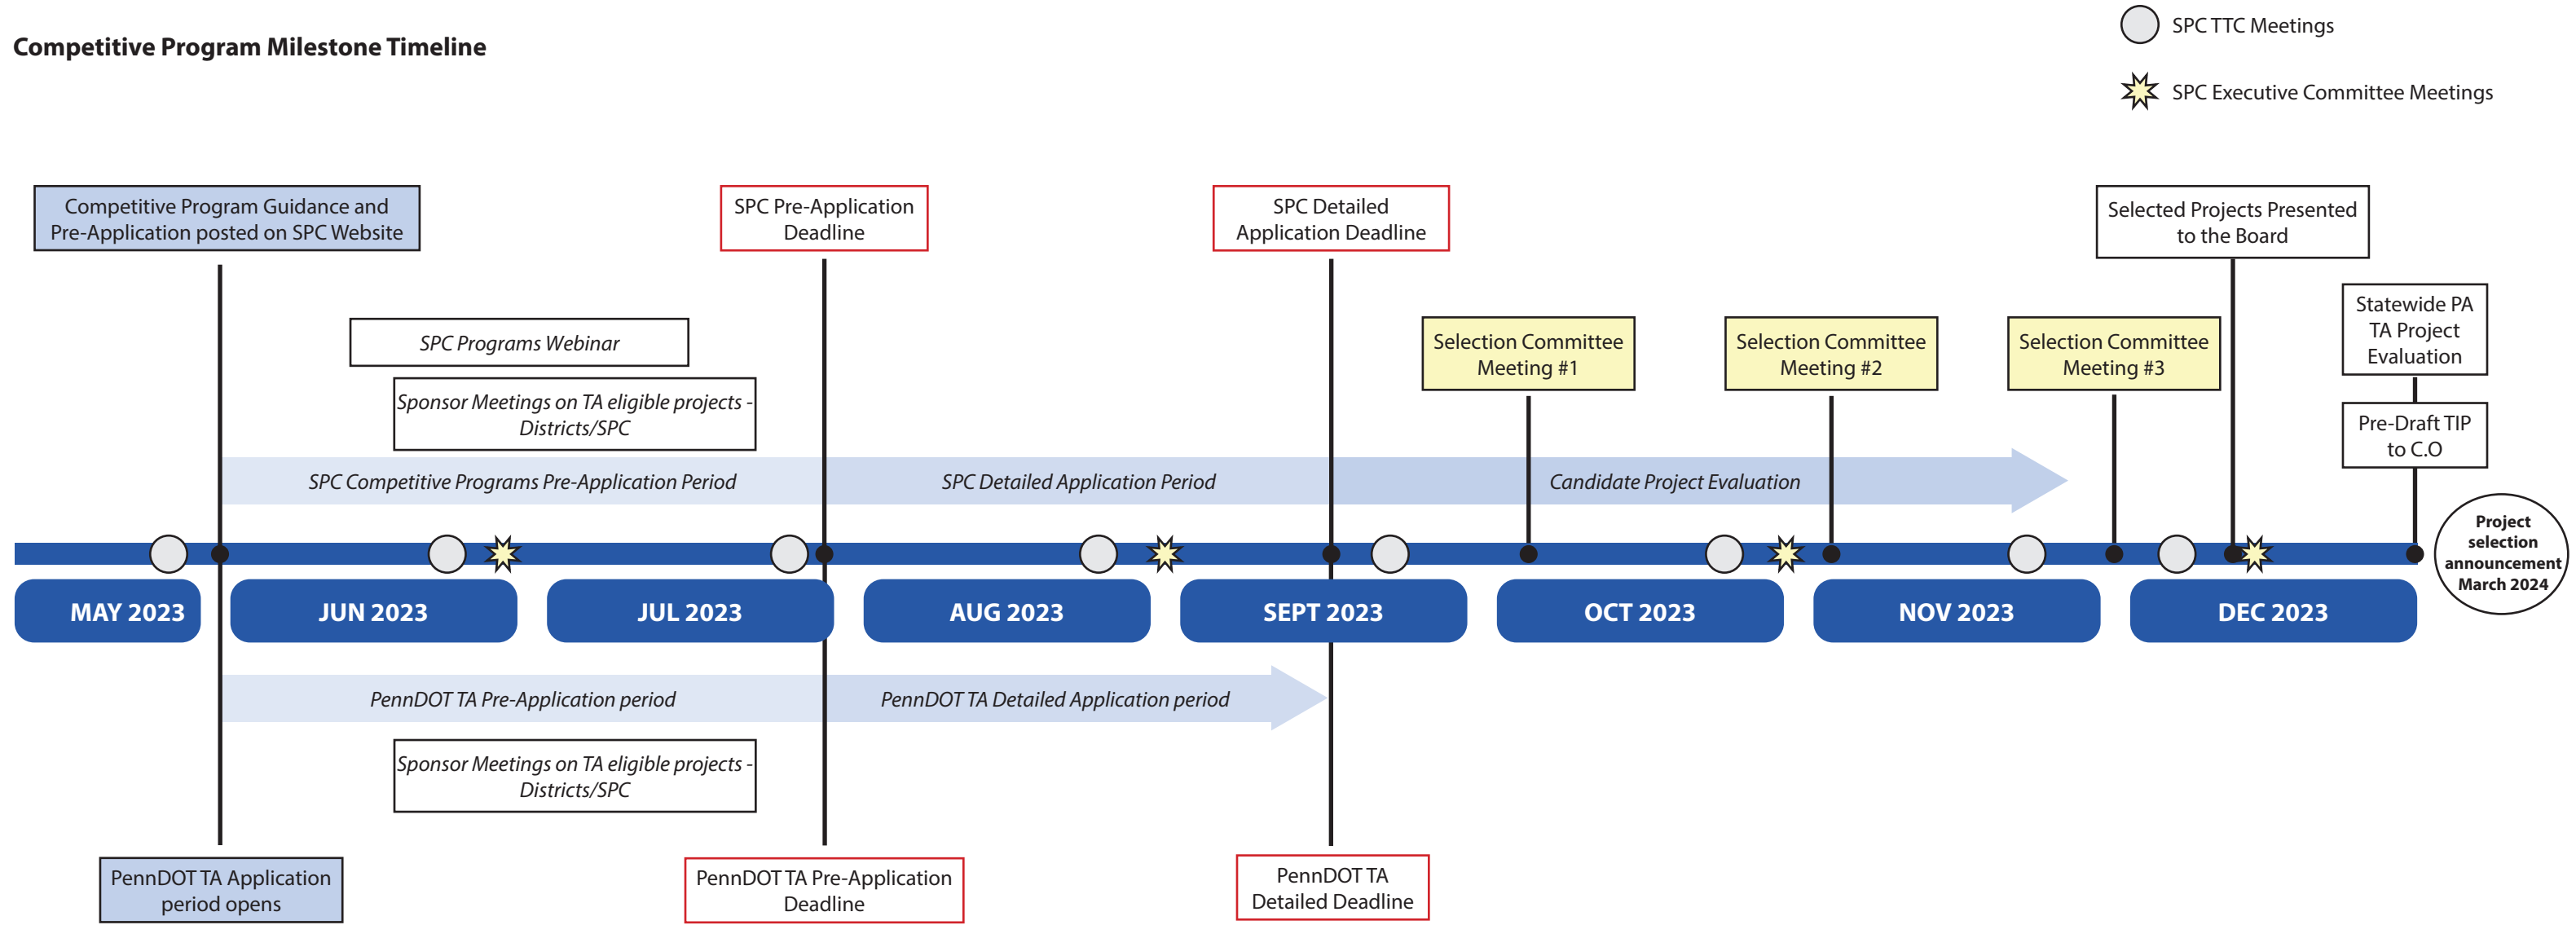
Competitive Program Milestone Timeline

SPC TTC Meetings

SPC Executive Committee Meetings

Competitive Program Guidance and Pre-Application posted on SPC Website

SPC Pre-Application Deadline

SPC Detailed Application Deadline

Selected Projects Presented to the Board

SPC Programs Webinar

Sponsor Meetings on TA eligible projects - Districts/SPC

Selection Committee Meeting #1

Selection Committee Meeting #2

Selection Committee Meeting #3

Statewide PA TA Project Evaluation

Pre-Draft TIP to C.O

SPC Competitive Programs Pre-Application Period

SPC Detailed Application Period

Candidate Project Evaluation

Project selection announcement March 2024

MAY 2023

JUN 2023

JUL 2023

AUG 2023

SEPT 2023

OCT 2023

NOV 2023

DEC 2023

PennDOT TA Pre-Application period

PennDOT TA Detailed Application period

Sponsor Meetings on TA eligible projects - Districts/SPC

PennDOT TA Application period opens

PennDOT TA Pre-Application Deadline

PennDOT TA Detailed Deadline